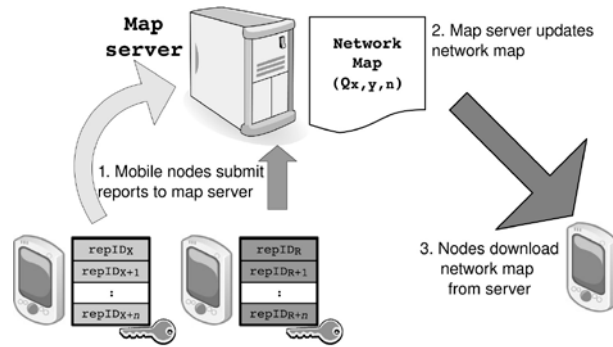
Map server

Network Map $(Q_{x,y,n})$

2. Map server updates network map

1. Mobile nodes submit reports to map server

$repID_X$
$repID_{X+1}$
:
$repID_{X+n}$

$repID_R$
$repID_{R+1}$
:
$repID_{R+n}$

3. Nodes download network map from server